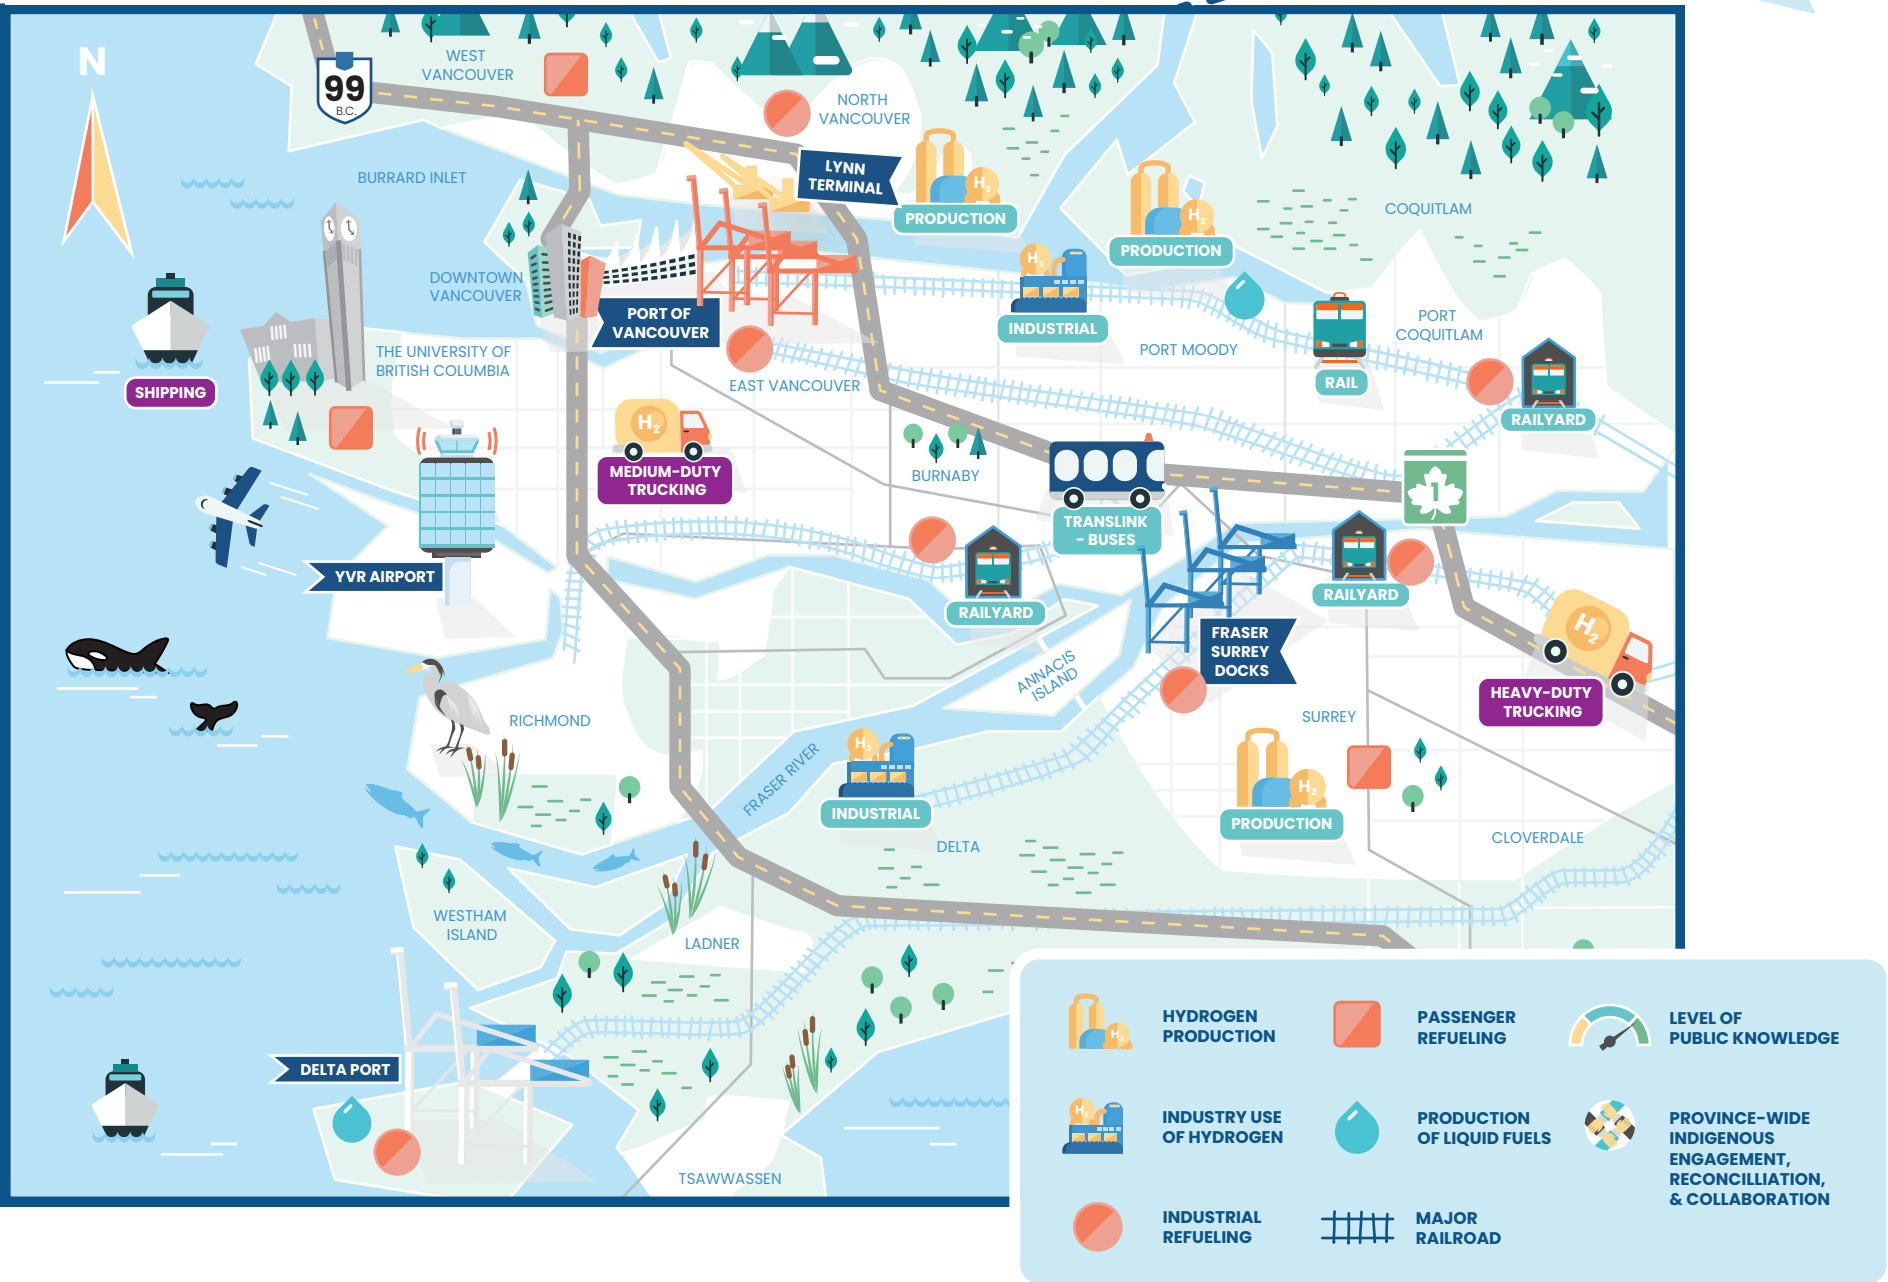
N

99
B.C.

WEST VANCOUVER

NORTH VANCOUVER

LYNN TERMINAL

PRODUCTION

PRODUCTION

COQUITLAM

BURRARD INLET

DOWNTOWN VANCOUVER

PORT OF VANCOUVER

INDUSTRIAL

PORT MOODY

RAIL

PORT COQUITLAM

RAILYARD

SHIPPING

THE UNIVERSITY OF BRITISH COLUMBIA

EAST VANCOUVER

MEDIUM-DUTY TRUCKING

BURNABY

TRANSLINK - BUSES

1

YVR AIRPORT

RAILYARD

RAILYARD

FRASER SURREY DOCKS

ANNACIS ISLAND

HEAVY-DUTY TRUCKING

RICHMOND

FRASER RIVER

SURREY

INDUSTRIAL

PRODUCTION

DELTA

CLOVERDALE

WESTHAM ISLAND

LADNER

DELTA PORT

TSAWWASSEN

HYDROGEN PRODUCTION

PASSENGER REFUELING

LEVEL OF PUBLIC KNOWLEDGE

INDUSTRY USE OF HYDROGEN

PRODUCTION OF LIQUID FUELS

PROVINCE-WIDE INDIGENOUS ENGAGEMENT, RECONCILLIATION, & COLLABORATION

INDUSTRIAL REFUELING

MAJOR RAILROAD